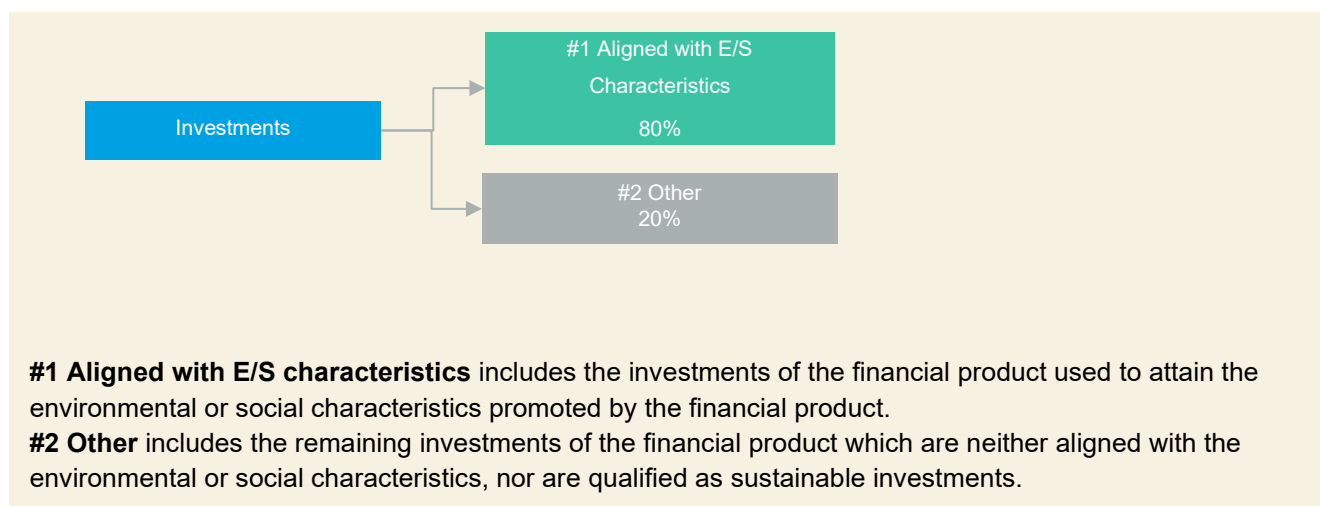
Investments

#1 Aligned with E/S Characteristics
80%

#2 Other
20%

**#1 Aligned with E/S characteristics** includes the investments of the financial product used to attain the environmental or social characteristics promoted by the financial product.
**#2 Other** includes the remaining investments of the financial product which are neither aligned with the environmental or social characteristics, nor are qualified as sustainable investments.